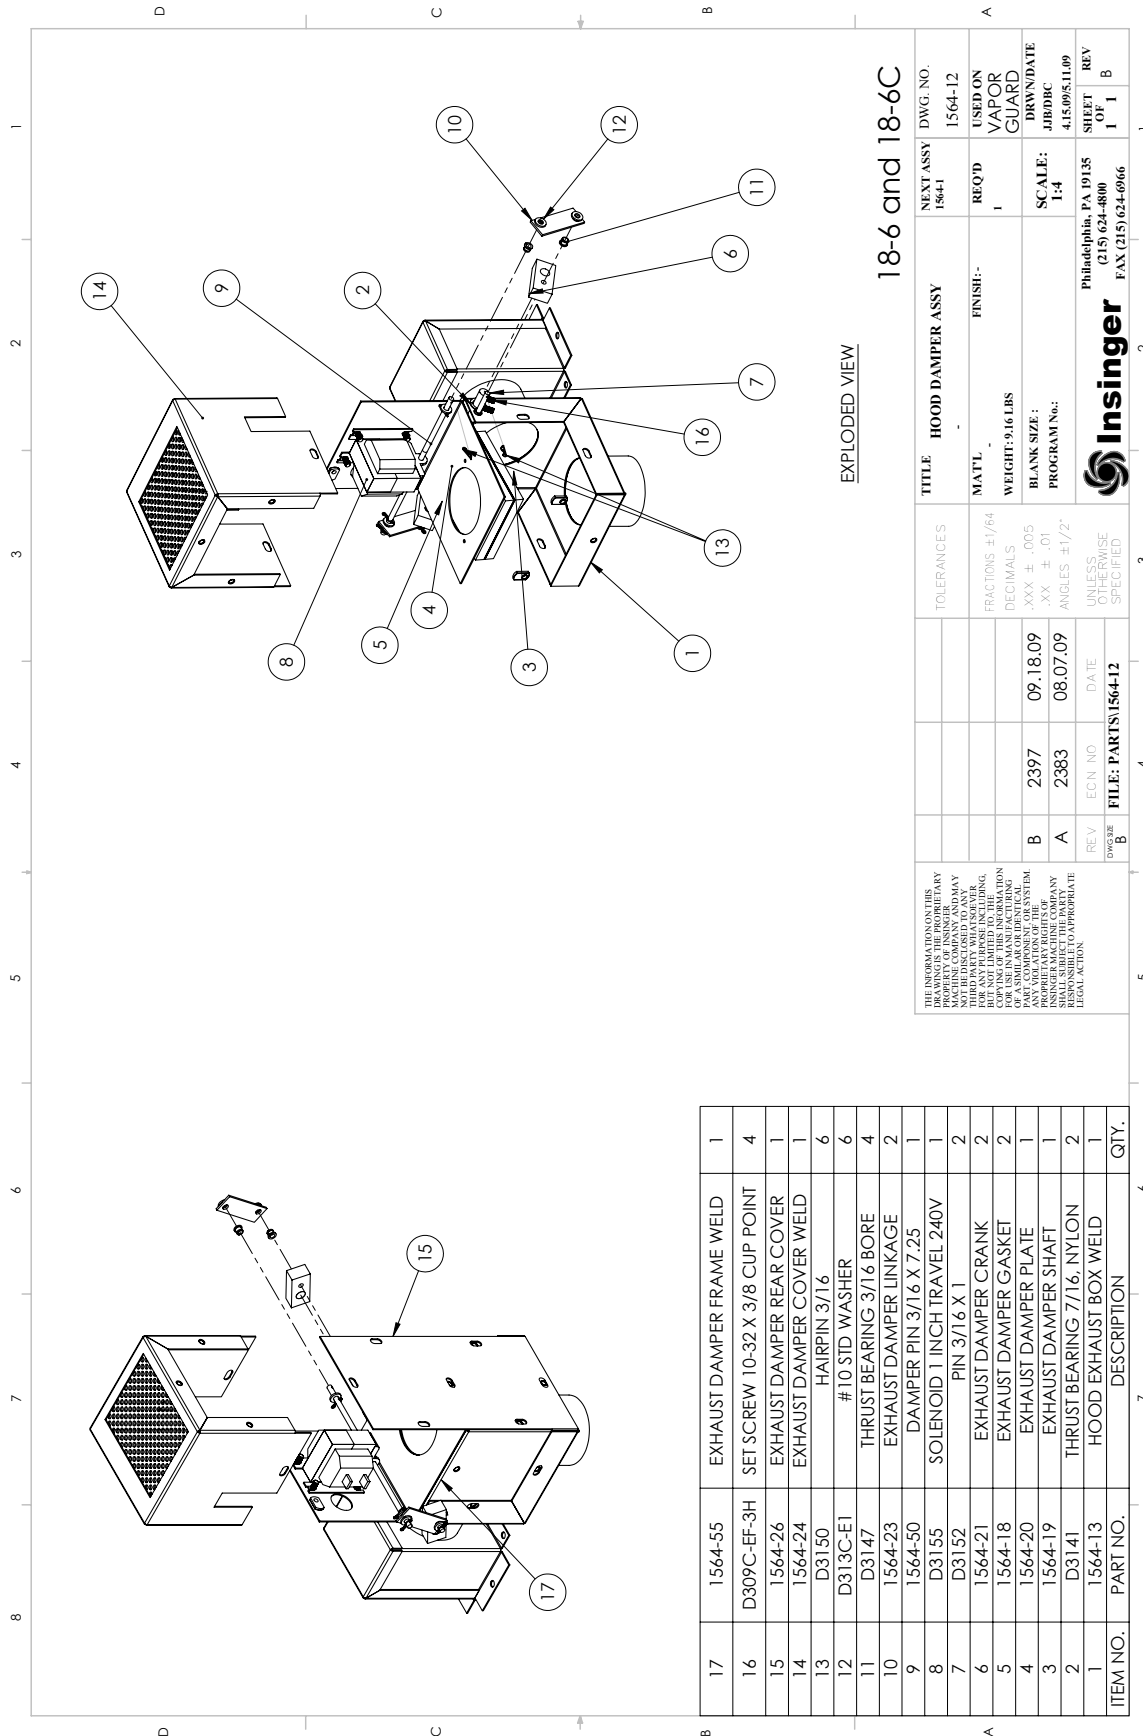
18-6 and 18-6C

EXPLODED VIEW

| ITEM NO. | PART NO. | DESCRIPTION | QTY. |
|---|---|---|---|
| 17 | 1564-55 | EXHAUST DAMPER FRAME WELD | 1 |
| 16 | D309C-EF-3H | SET SCREW 10-32 X 3/8 CUP POINT | 4 |
| 15 | 1564-26 | EXHAUST DAMPER REAR COVER | 1 |
| 14 | 1564-24 | EXHAUST DAMPER COVER WELD | 1 |
| 13 | D3150 | HAIRPIN 3/16 | 6 |
| 12 | D313C-E1 | #10 STD WASHER | 6 |
| 11 | D3147 | THRUST BEARING 3/16 BORE | 4 |
| 10 | 1564-23 | EXHAUST DAMPER LINKAGE | 2 |
| 9 | 1564-50 | DAMPER PIN 3/16 X 7.25 | 1 |
| 8 | D3155 | SOLENOID 1 INCH TRAVEL 240V | 1 |
| 7 | D3152 | PIN 3/16 X 1 | 2 |
| 6 | 1564-21 | EXHAUST DAMPER CRANK | 2 |
| 5 | 1564-20 | EXHAUST DAMPER GASKET | 2 |
| 4 | 1564-20 | EXHAUST DAMPER PLATE | 1 |
| 3 | 1564-19 | EXHAUST DAMPER SHAFT | 1 |
| 2 | D3141 | THRUST BEARING 7/16, NYLON | 2 |
| 1 | 1564-13 | HOOD EXHAUST BOX WELD | 1 |

THE INFORMATION ON THIS DRAWING IS THE PROPRIETARY PROPERTY OF INSINGER MACHINE COMPANY AND MAY NOT BE DISCLOSED TO ANY THIRD PARTY WHATSOEVER FOR ANY PURPOSE INCLUDING, BUT NOT LIMITED TO, THE COPYING OF THIS INFORMATION FOR USE IN MANUFACTURING OF A SIMILAR OR IDENTICAL PART, COMPONENT, OR SYSTEM. ANY VIOLATION OF THE PROPRIETARY RIGHTS OF INSINGER MACHINE COMPANY SHALL SUBJECT THE PARTY RESPONSIBLE TO APPROPRIATE LEGAL ACTION.

| REV | ECN NO | DATE |
|---|---|---|
| B | 2397 | 09.18.09 |
| A | 2383 | 08.07.09 |

DWG SIZE B FILE: PARTS\1564-12

TOLERANCES
FRACTIONS ±1/64
DECIMALS
.XXX ± .005
.XX ± .01
ANGLES ±1/2°
UNLESS OTHERWISE SPECIFIED

TITLE HOOD DAMPER ASSY
NEXT ASSY 1564-1
DWG. NO. 1564-12
MAT'L -
FINISH: -
REQ'D 1
USED ON VAPOR GUARD
WEIGHT: 9.16 LBS
DRWN/DATE JJB/DBC 4.15.09/5.11.09
BLANK SIZE :
PROGRAM No.:
SCALE: 1:4
SHEET 1 OF 1
REV B
Insinger
Philadelphia, PA 19135 (215) 624-4800 FAX (215) 624-6966